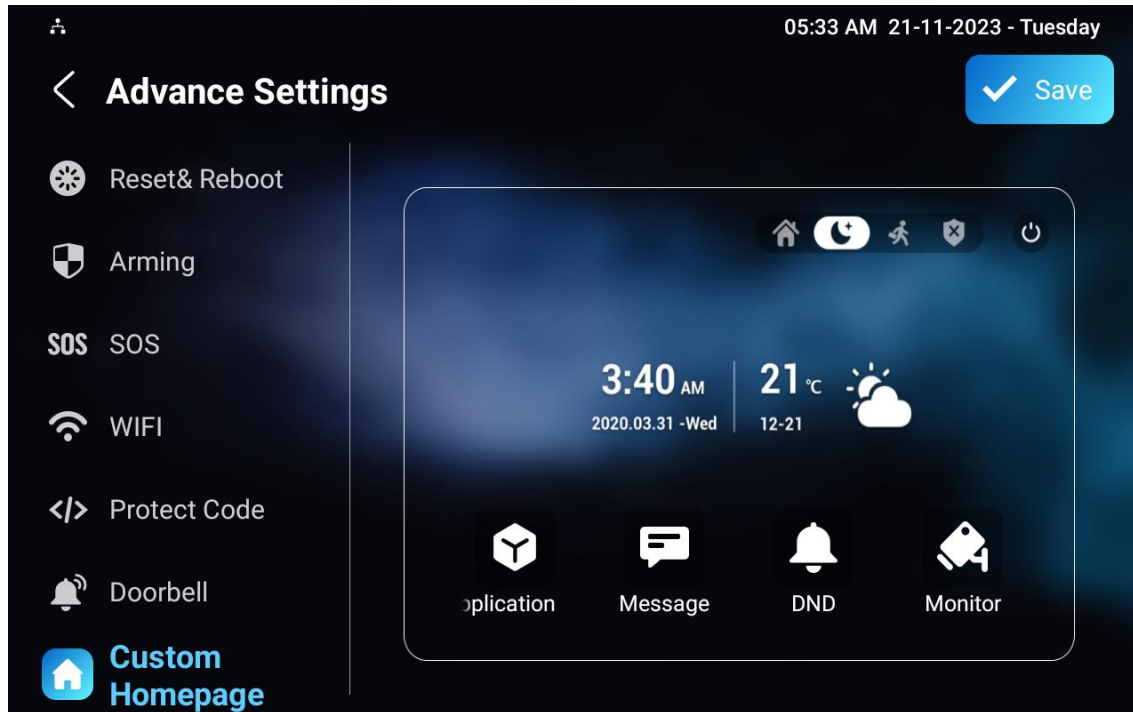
05:33 AM 21-11-2023 - Tuesday

Advance Settings

Save

Reset& Reboot

Arming

SOS SOS

WIFI

</> Protect Code

Doorbell

Custom Homepage

3:40 AM
2020.03.31 -Wed

21 ℃
12-21

pplication

Message

DND

Monitor